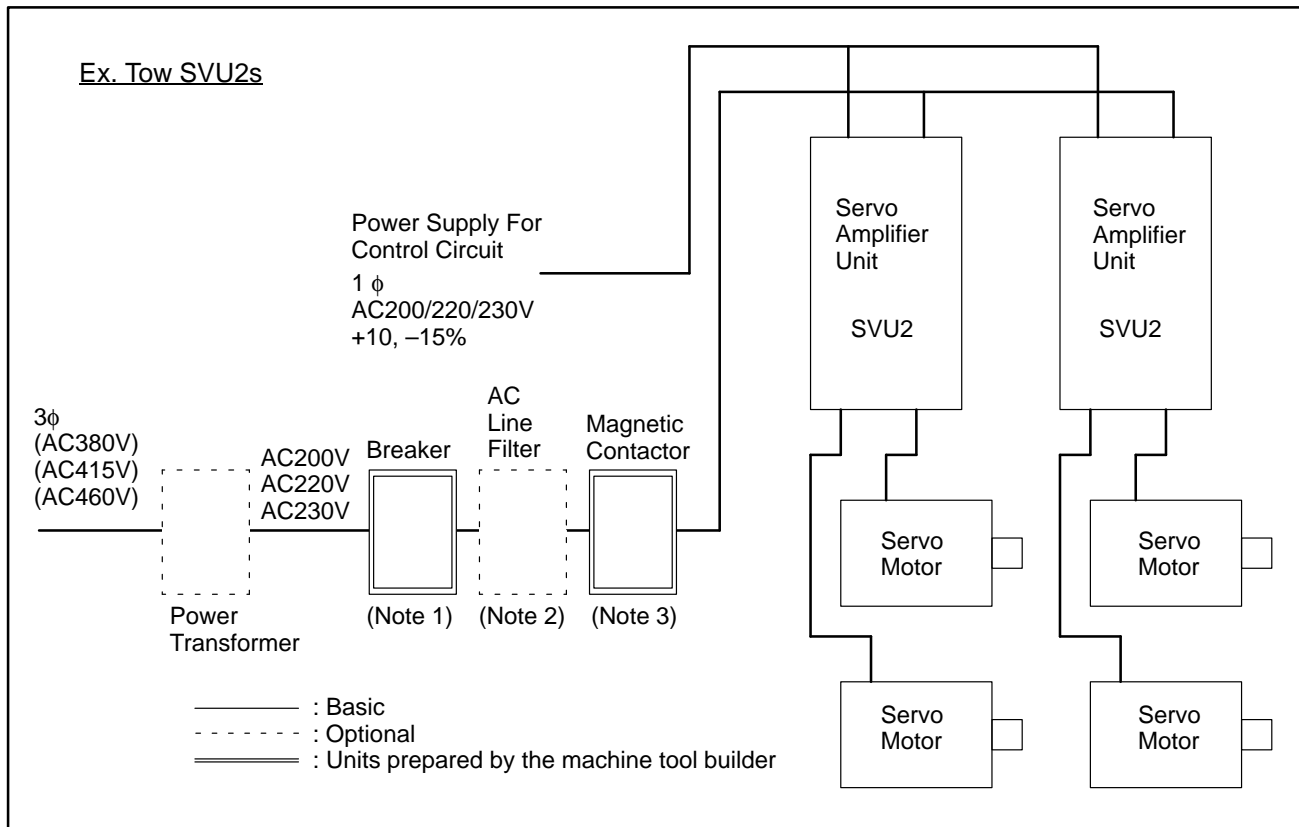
Ex. Tow SVU2s

Power Supply For Control Circuit

1 $\phi$
AC200/220/230V
+10, –15%

Servo Amplifier Unit

SVU2

Servo Amplifier Unit

SVU2

3$\phi$
(AC380V)
(AC415V)
(AC460V)

AC200V
AC220V
AC230V

Breaker

AC Line Filter

Magnetic Contactor

Servo Motor

Servo Motor

Power Transformer

(Note 1)

(Note 2)

(Note 3)

Servo Motor

Servo Motor

: Basic
: Optional
: Units prepared by the machine tool builder